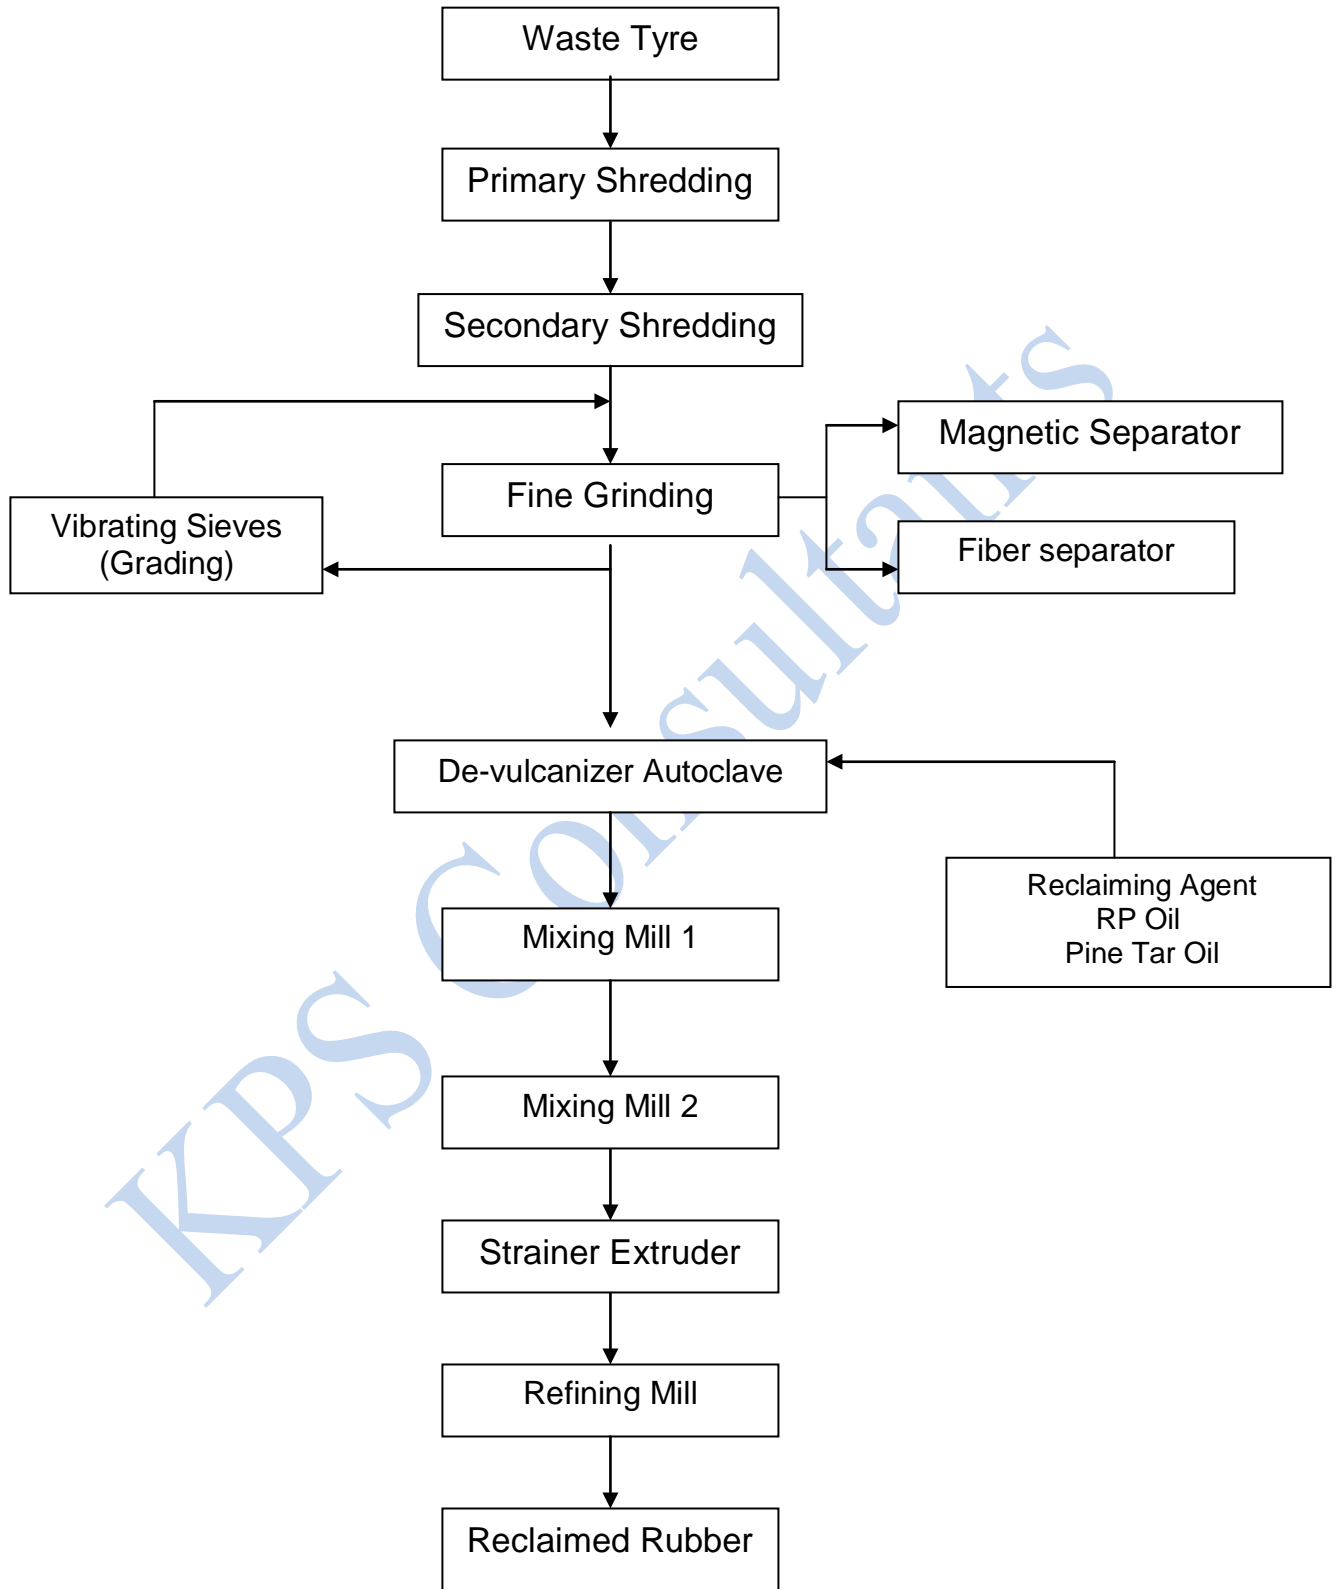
Waste Tyre

Primary Shredding

Secondary Shredding

Magnetic Separator

Vibrating Sieves
(Grading)

Fine Grinding

Fiber separator

De-vulcanizer Autoclave

Reclaiming Agent
RP Oil
Pine Tar Oil

Mixing Mill 1

Mixing Mill 2

Strainer Extruder

Refining Mill

Reclaimed Rubber

KPS Consultants